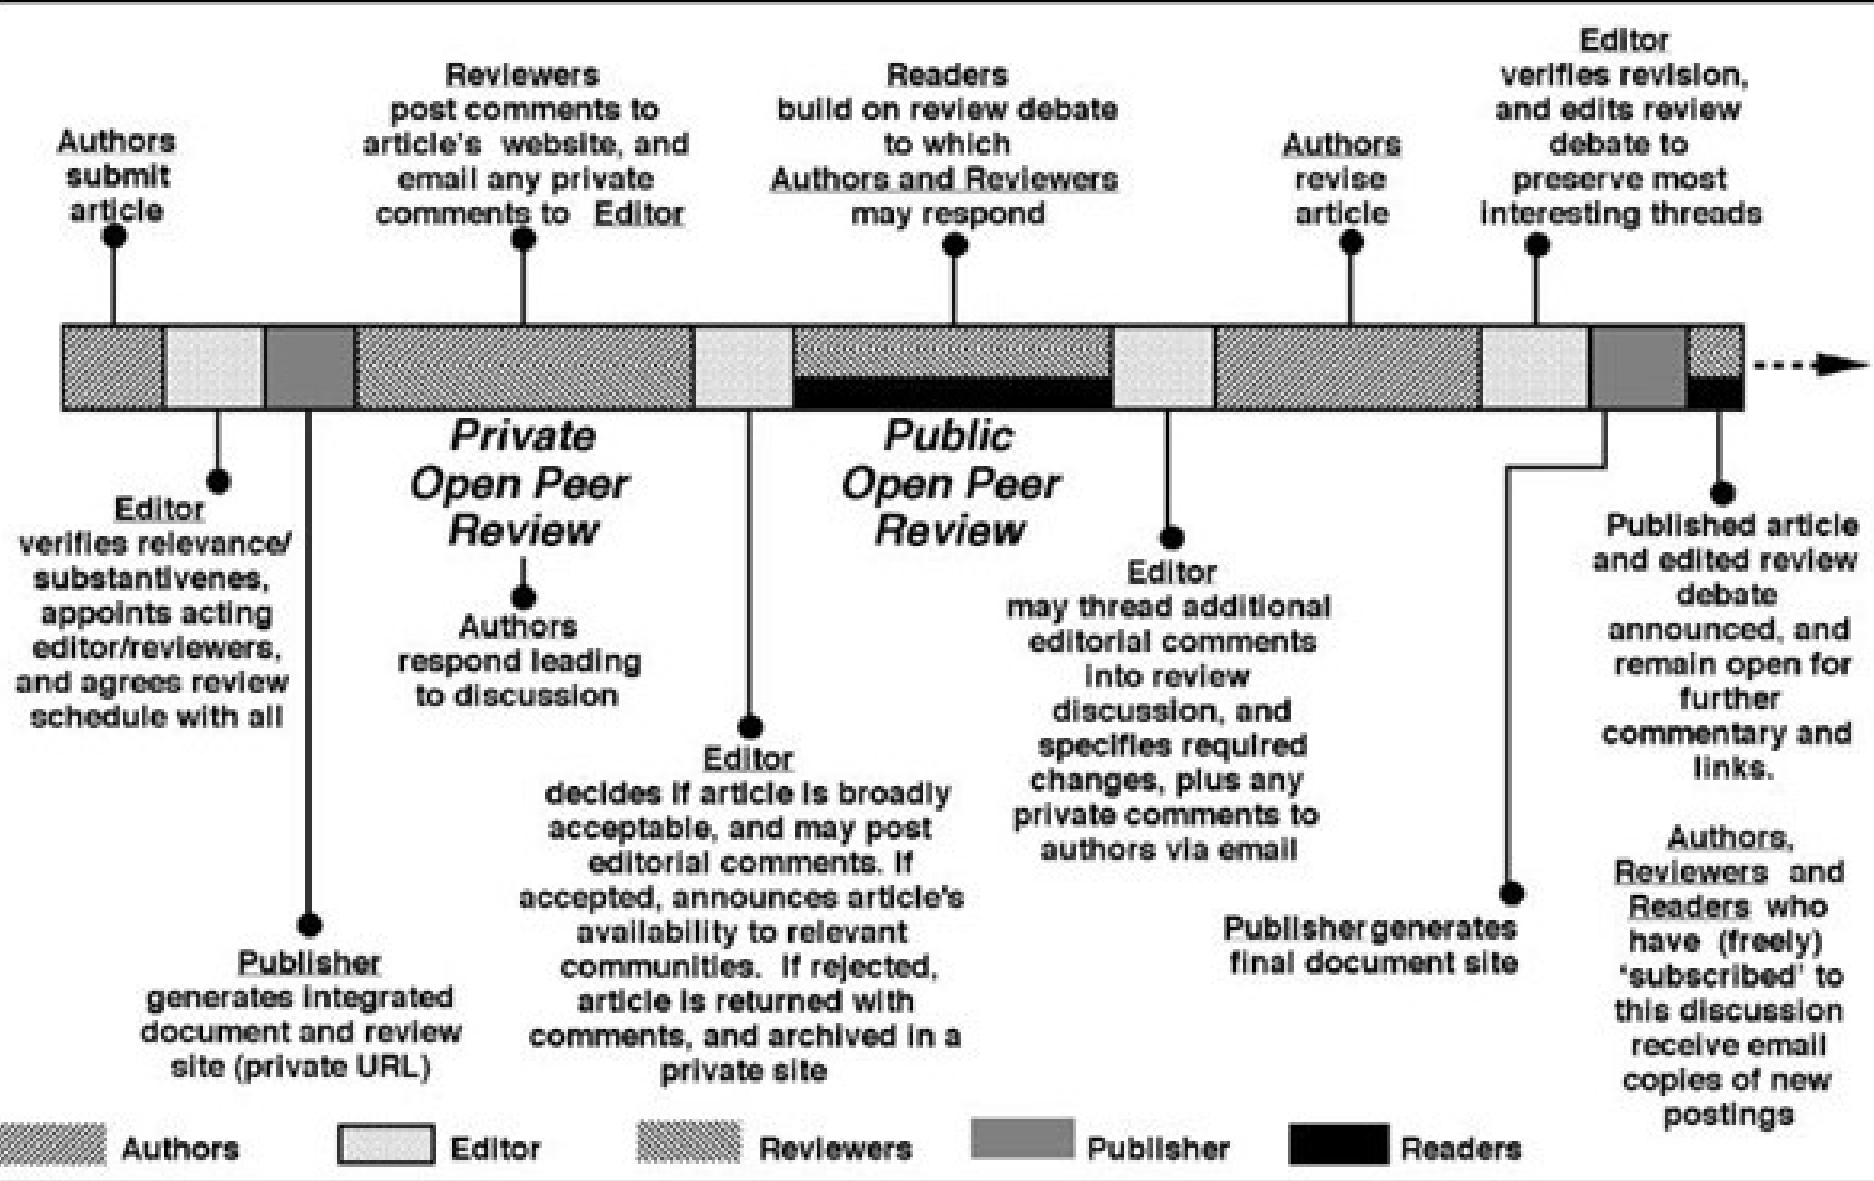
Authors submit article

Reviewers post comments to article's website, and email any private comments to Editor

Readers build on review debate to which Authors and Reviewers may respond

Authors revise article

Editor verifies revision, and edits review debate to preserve most interesting threads

Private Open Peer Review

Public Open Peer Review

Editor verifies relevance/ substantivenes, appoints acting editor/reviewers, and agrees review schedule with all

Authors respond leading to discussion

Editor may thread additional editorial comments into review discussion, and specifies required changes, plus any private comments to authors via email

Published article and edited review debate announced, and remain open for further commentary and links.

Authors, Reviewers and Readers who have (freely) 'subscribed' to this discussion receive email copies of new postings

Editor decides if article is broadly acceptable, and may post editorial comments. If accepted, announces article's availability to relevant communities. If rejected, article is returned with comments, and archived in a private site

Publisher generates integrated document and review site (private URL)

Publisher generates final document site

Authors Editor Reviewers Publisher Readers